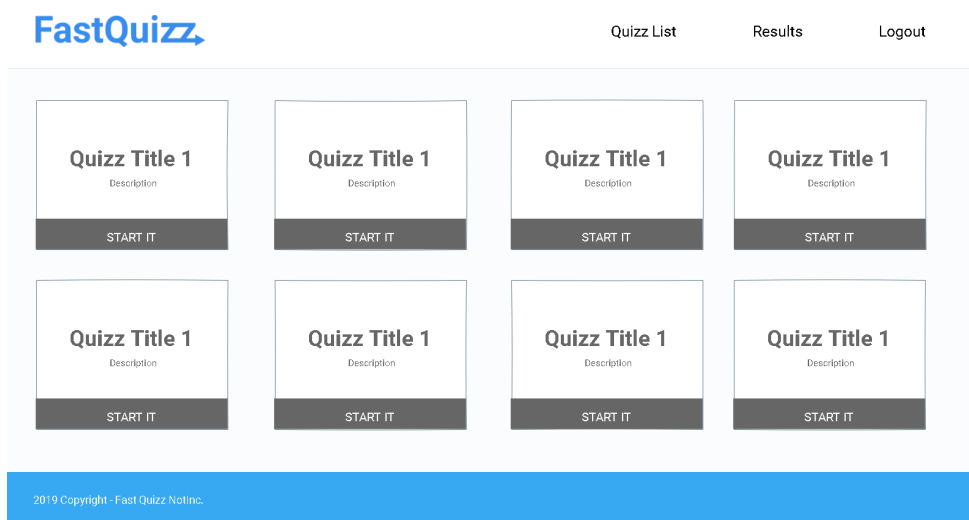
FastQuizz

Quizz List Results Logout

Quizz Title 1
Description
START IT

Quizz Title 1
Description
START IT

Quizz Title 1
Description
START IT

Quizz Title 1
Description
START IT

Quizz Title 1
Description
START IT

Quizz Title 1
Description
START IT

Quizz Title 1
Description
START IT

Quizz Title 1
Description
START IT

2019 Copyright - Fast Quizz NotInc.